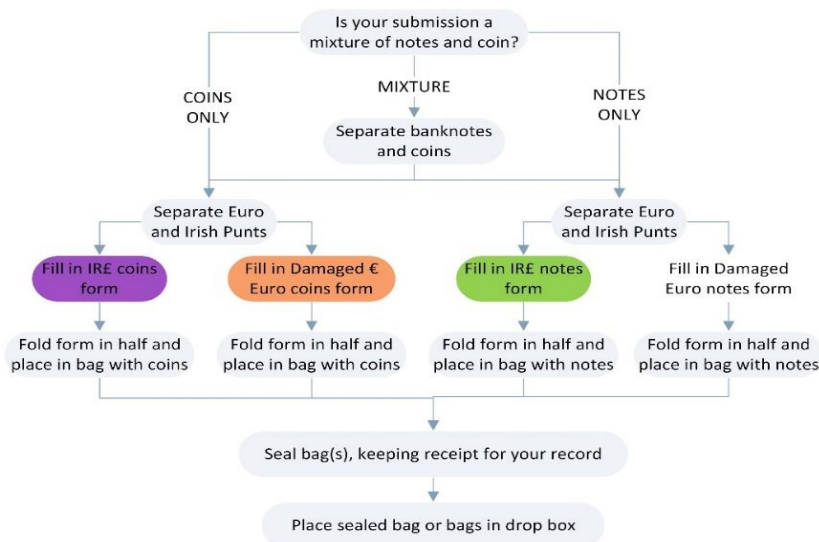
Is your submission a mixture of notes and coin?

COINS ONLY

MIXTURE

NOTES ONLY

Separate banknotes and coins

Separate Euro and Irish Punts

Separate Euro and Irish Punts

Fill in IR£ coins form

Fill in Damaged € Euro coins form

Fill in IR£ notes form

Fill in Damaged Euro notes form

Fold form in half and place in bag with coins

Fold form in half and place in bag with coins

Fold form in half and place in bag with notes

Fold form in half and place in bag with notes

Seal bag(s), keeping receipt for your record

Place sealed bag or bags in drop box